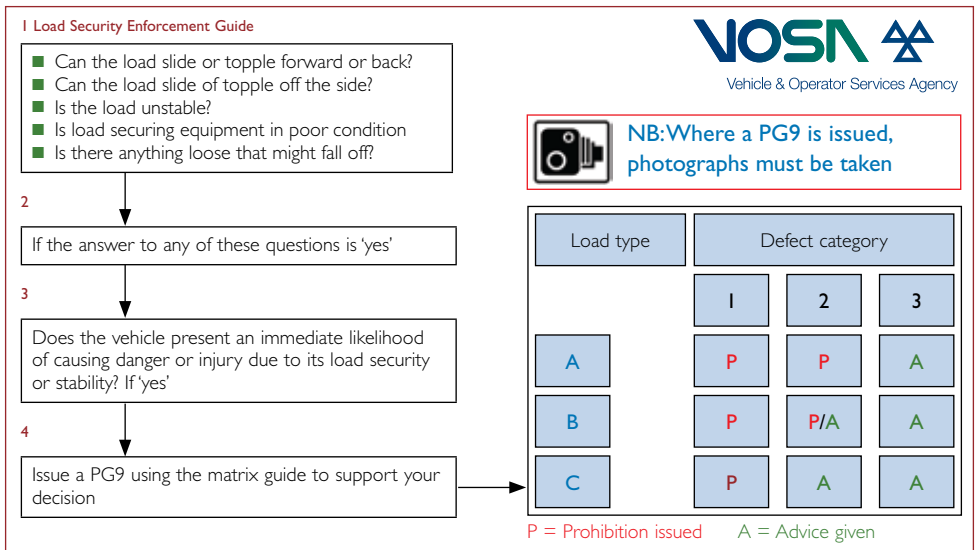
1 Load Security Enforcement Guide

VOSA

Vehicle & Operator Services Agency

- Can the load slide or topple forward or back?
- Can the load slide of topple off the side?
- Is the load unstable?
- Is load securing equipment in poor condition
- Is there anything loose that might fall off?

2

If the answer to any of these questions is 'yes'

3

Does the vehicle present an immediate likelihood of causing danger or injury due to its load security or stability? If 'yes'

4

Issue a PG9 using the matrix guide to support your decision

NB: Where a PG9 is issued, photographs must be taken

| Load type | Defect category 1 | Defect category 2 | Defect category 3 |
|---|---|---|---|
| A | P | P | A |
| B | P | P/A | A |
| C | P | A | A |

P = Prohibition issued    A = Advice given